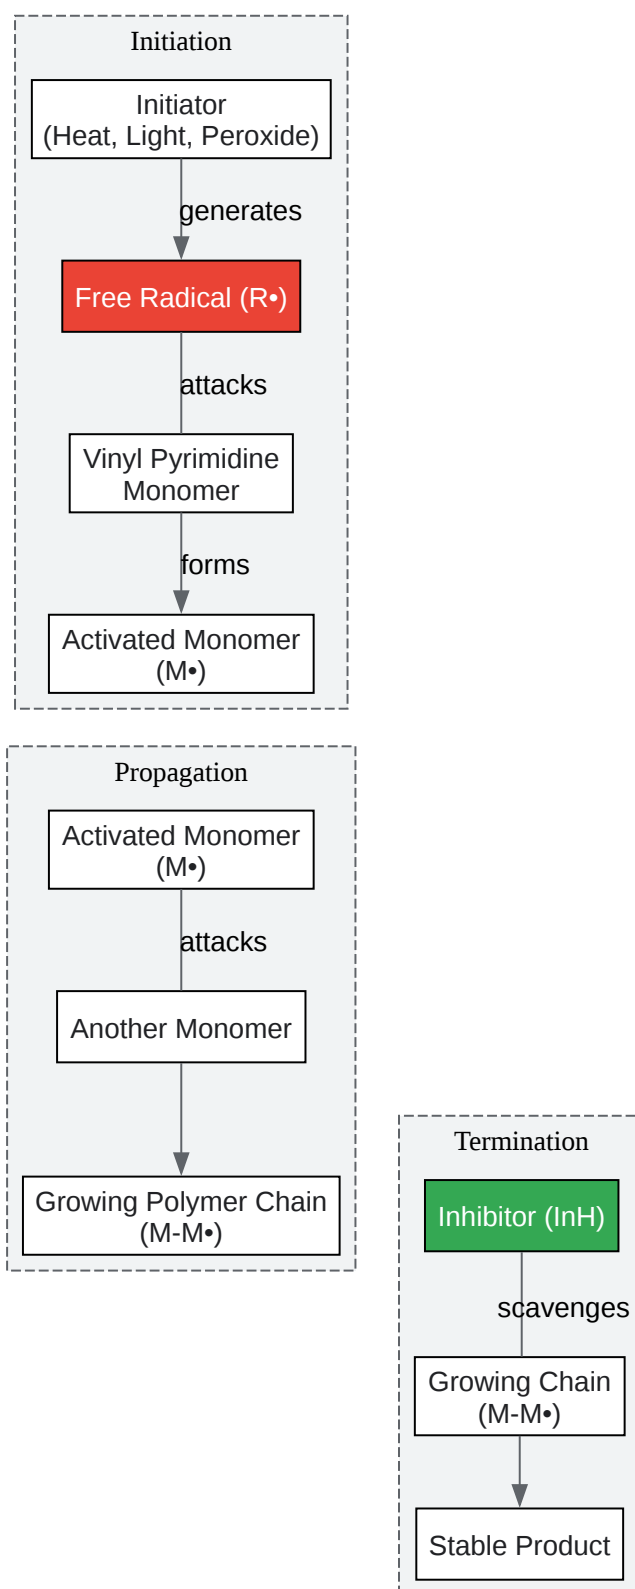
Initiation

Initiator
(Heat, Light, Peroxide)

generates

Free Radical (R•)

attacks

Vinyl Pyrimidine
Monomer

forms

Activated Monomer
(M•)

Propagation

Activated Monomer
(M•)

attacks

Another Monomer

Growing Polymer Chain
(M-M•)

Termination

Inhibitor (InH)

scavenges

Growing Chain
(M-M•)

Stable Product